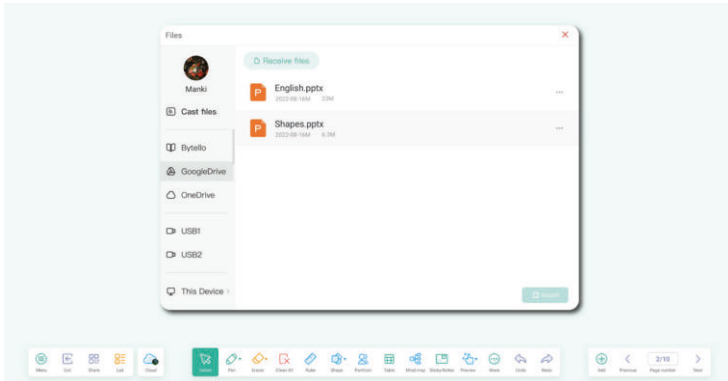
Files

Manki

Cast files

Bytello

GoogleDrive

OneDrive

USB1

USB2

This Device

Receive files

English.pptx
2022-08-16M 23M

Shapes.pptx
2022-08-16M 6.3M

Import

Menu
Exit
Share
Lab
Cloud
Select
Pen
Eraser
Clear All
Ruler
Shape
Partition
Table
Mind map
Sticky Notes
Preview
More
Undo
Redo
Add
Previous
2/10
Page number
Next